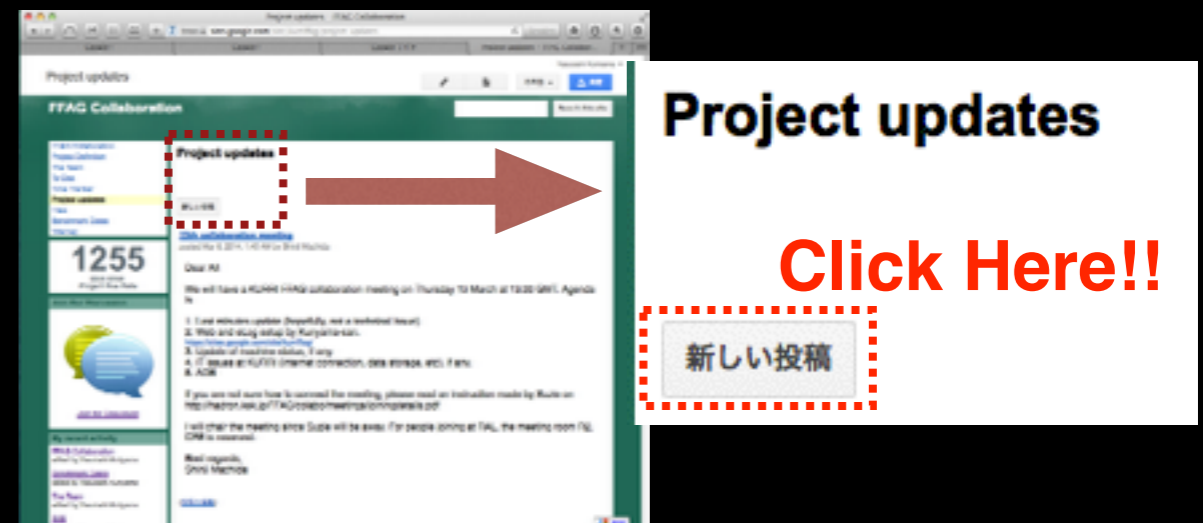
Project updates - FFAG Collaboration

Project updates

FFAG Collaboration

Project updates

新しい投稿

1255

Dear All

We will have a KURRI FFAG collaboration meeting on Thursday 13 March at 13:00 GMT. Agenda is

Best regards,
Shinji Machida

Project updates

Click Here!!

新しい投稿